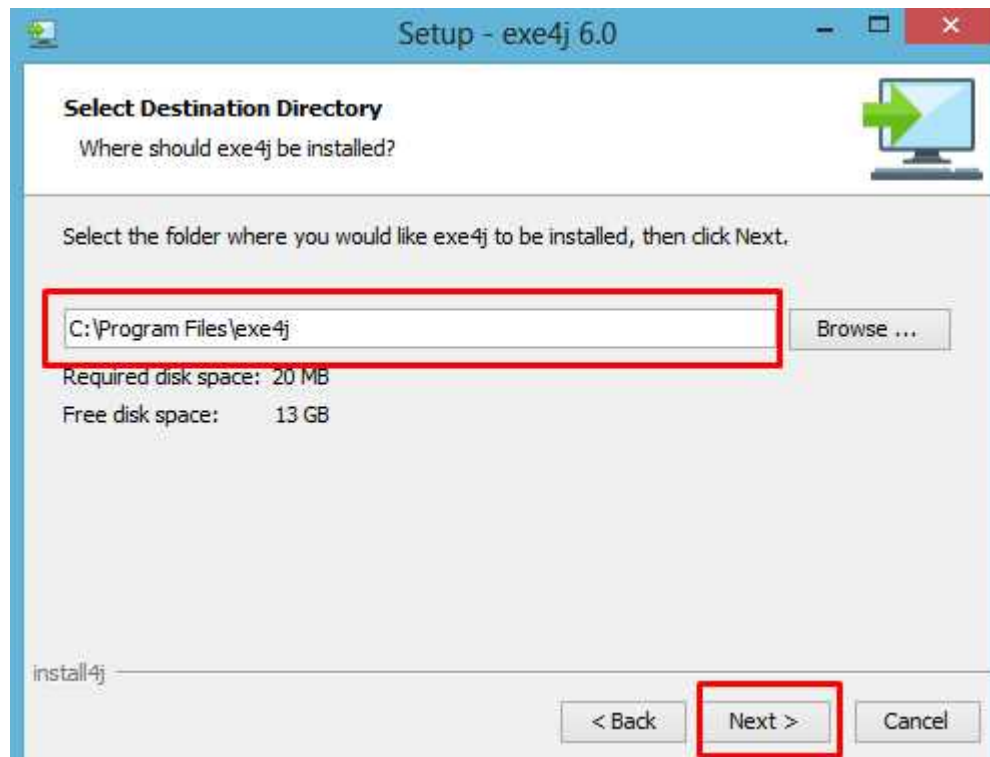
Setup - exe4j 6.0

Select Destination Directory

Where should exe4j be installed?

Select the folder where you would like exe4j to be installed, then click Next.

C:\Program Files\exe4j

Browse ...

Required disk space: 20 MB

Free disk space: 13 GB

install4j

< Back

Next >

Cancel